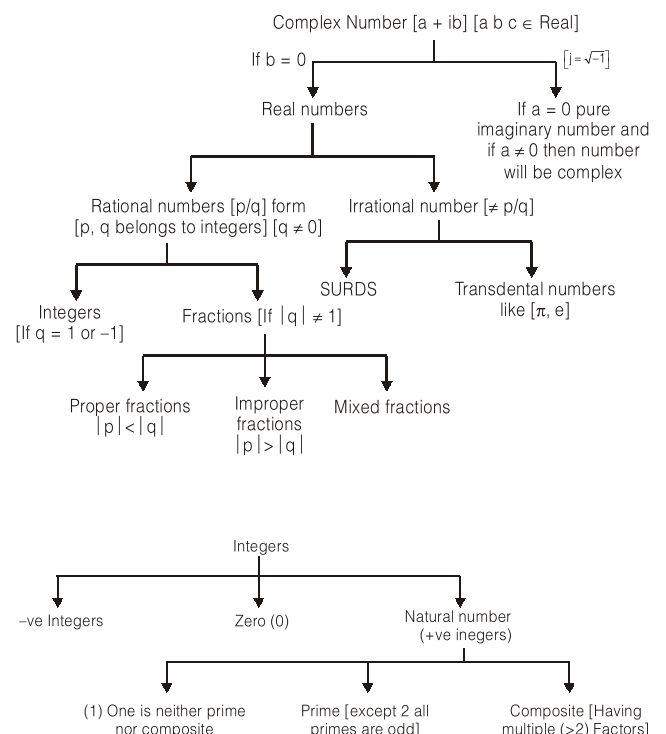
Complex Number [a + ib] [a b c $\in$ Real]

If b = 0

[$i = \sqrt{-1}$]

Real numbers

If a = 0 pure imaginary number and if a $\neq$ 0 then number will be complex

Rational numbers [p/q] form [p, q belongs to integers] [q $\neq$ 0]

Irrational number [$\neq$ p/q]

Integers [If q = 1 or –1]

Fractions [If $|q| \neq 1$]

SURDS

Transdental numbers like [$\pi$, e]

Proper fractions $|p| < |q|$

Improper fractions $|p| > |q|$

Mixed fractions

Integers

–ve Integers

Zero (0)

Natural number (+ve inegers)

(1) One is neither prime nor composite

Prime [except 2 all primes are odd]

Composite [Having multiple (>2) Factors]